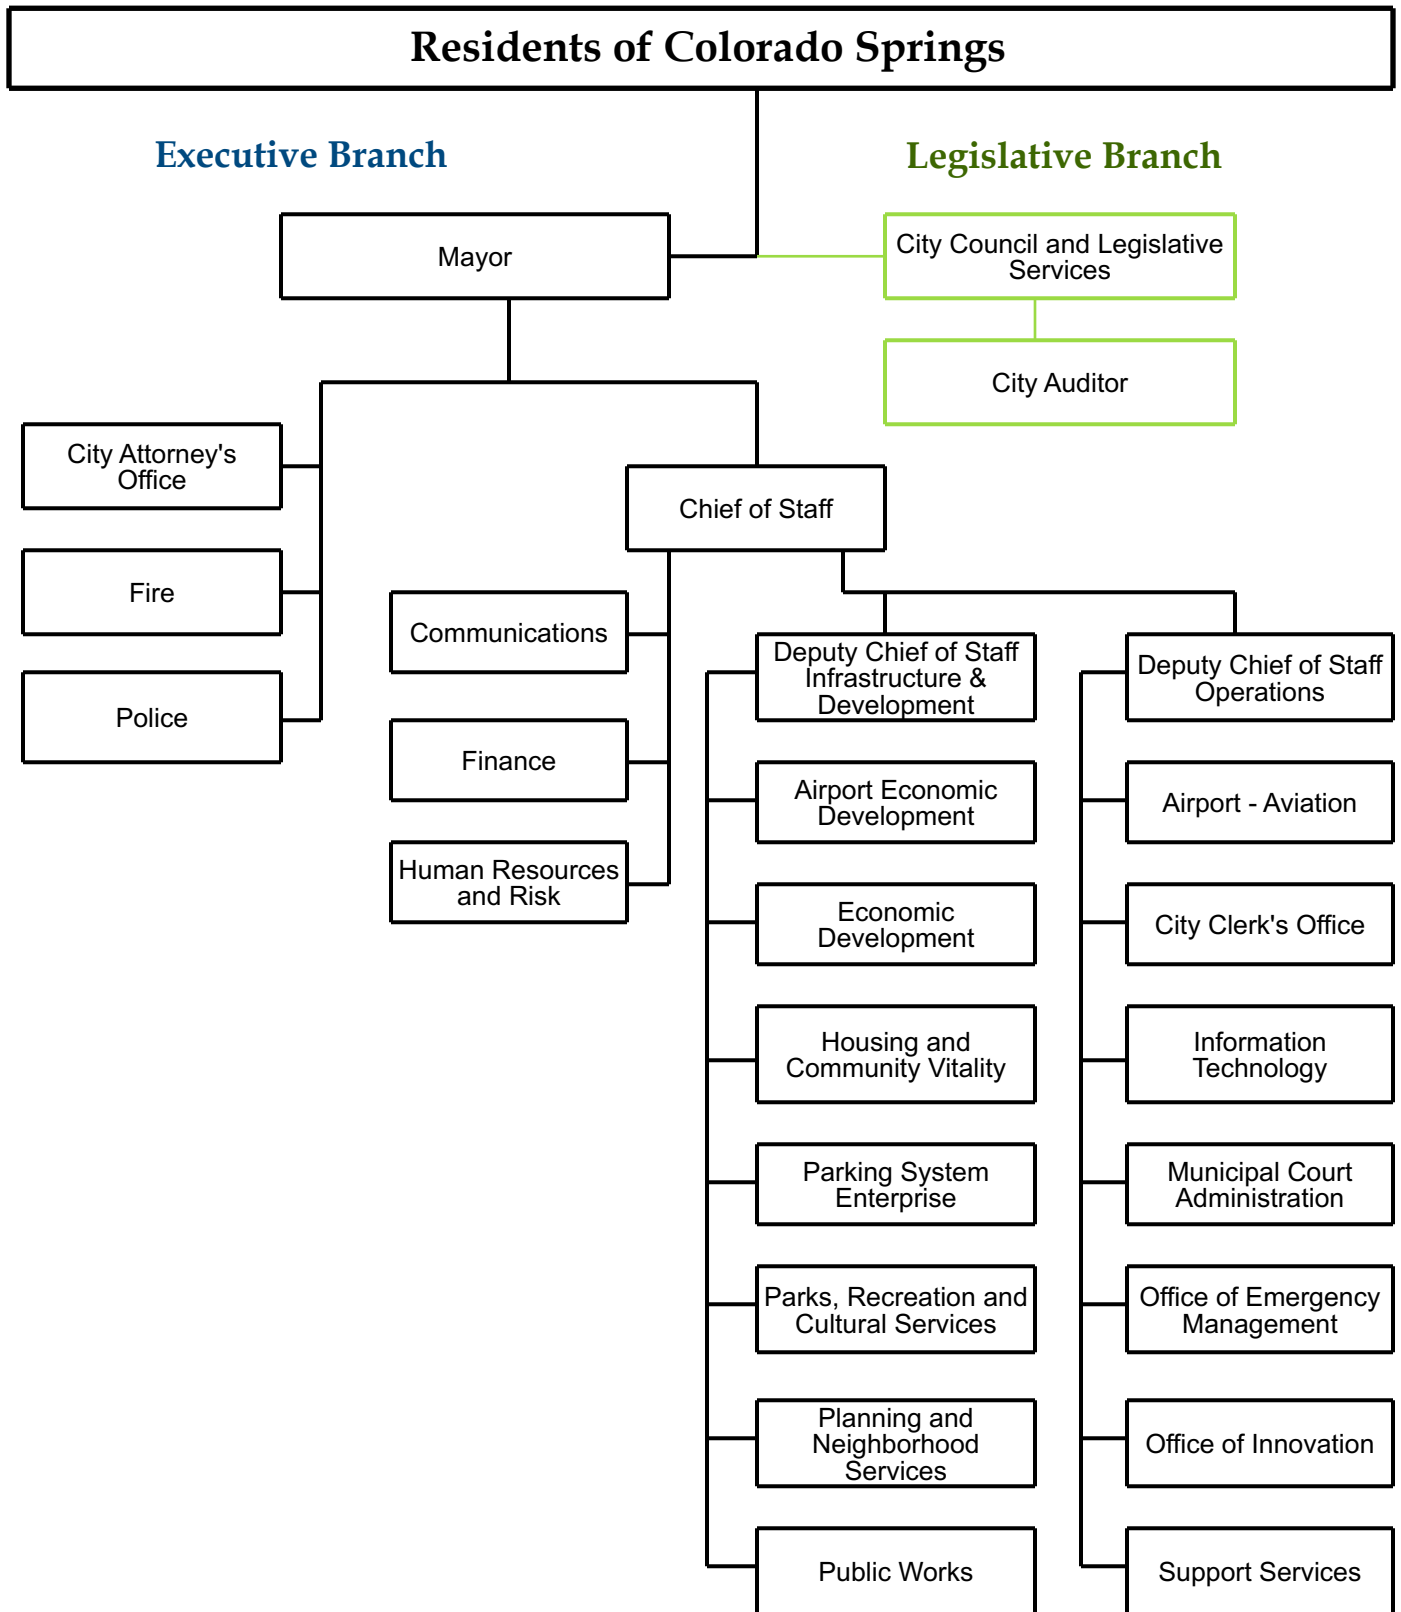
Residents of Colorado Springs

Executive Branch

Legislative Branch

Mayor

City Council and Legislative Services

City Auditor

City Attorney's Office

Fire

Police

Chief of Staff

Communications

Finance

Human Resources and Risk

Deputy Chief of Staff Infrastructure & Development

Airport Economic Development

Economic Development

Housing and Community Vitality

Parking System Enterprise

Parks, Recreation and Cultural Services

Planning and Neighborhood Services

Public Works

Deputy Chief of Staff Operations

Airport - Aviation

City Clerk's Office

Information Technology

Municipal Court Administration

Office of Emergency Management

Office of Innovation

Support Services